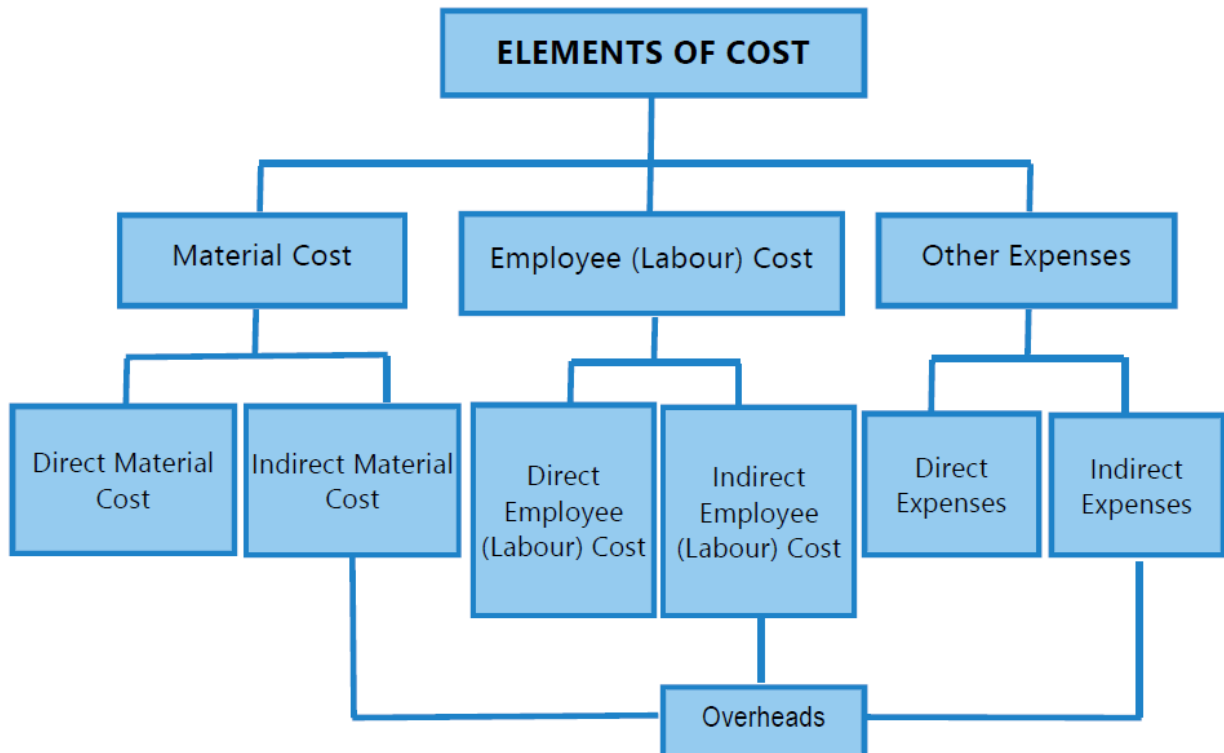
ELEMENTS OF COST

Material Cost

Employee (Labour) Cost

Other Expenses

Direct Material Cost

Indirect Material Cost

Direct Employee (Labour) Cost

Indirect Employee (Labour) Cost

Direct Expenses

Indirect Expenses

Overheads